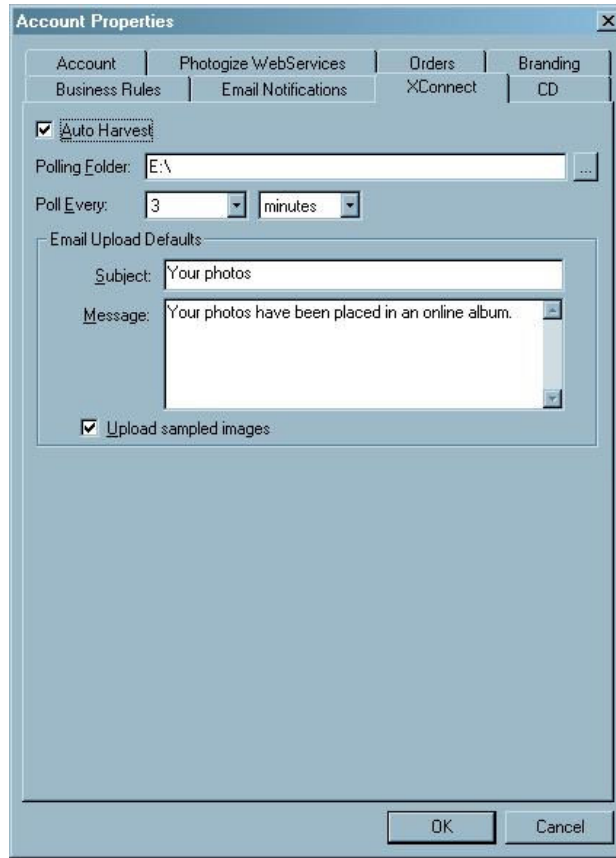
Account Properties

Account
Photogize WebServices
Orders
Branding
Business Rules
Email Notifications
XConnect
CD

Auto Harvest

Polling Folder: E:\ ...

Poll Every: 3 minutes

Email Upload Defaults

Subject: Your photos

Message: Your photos have been placed in an online album.

Upload sampled images

OK
Cancel